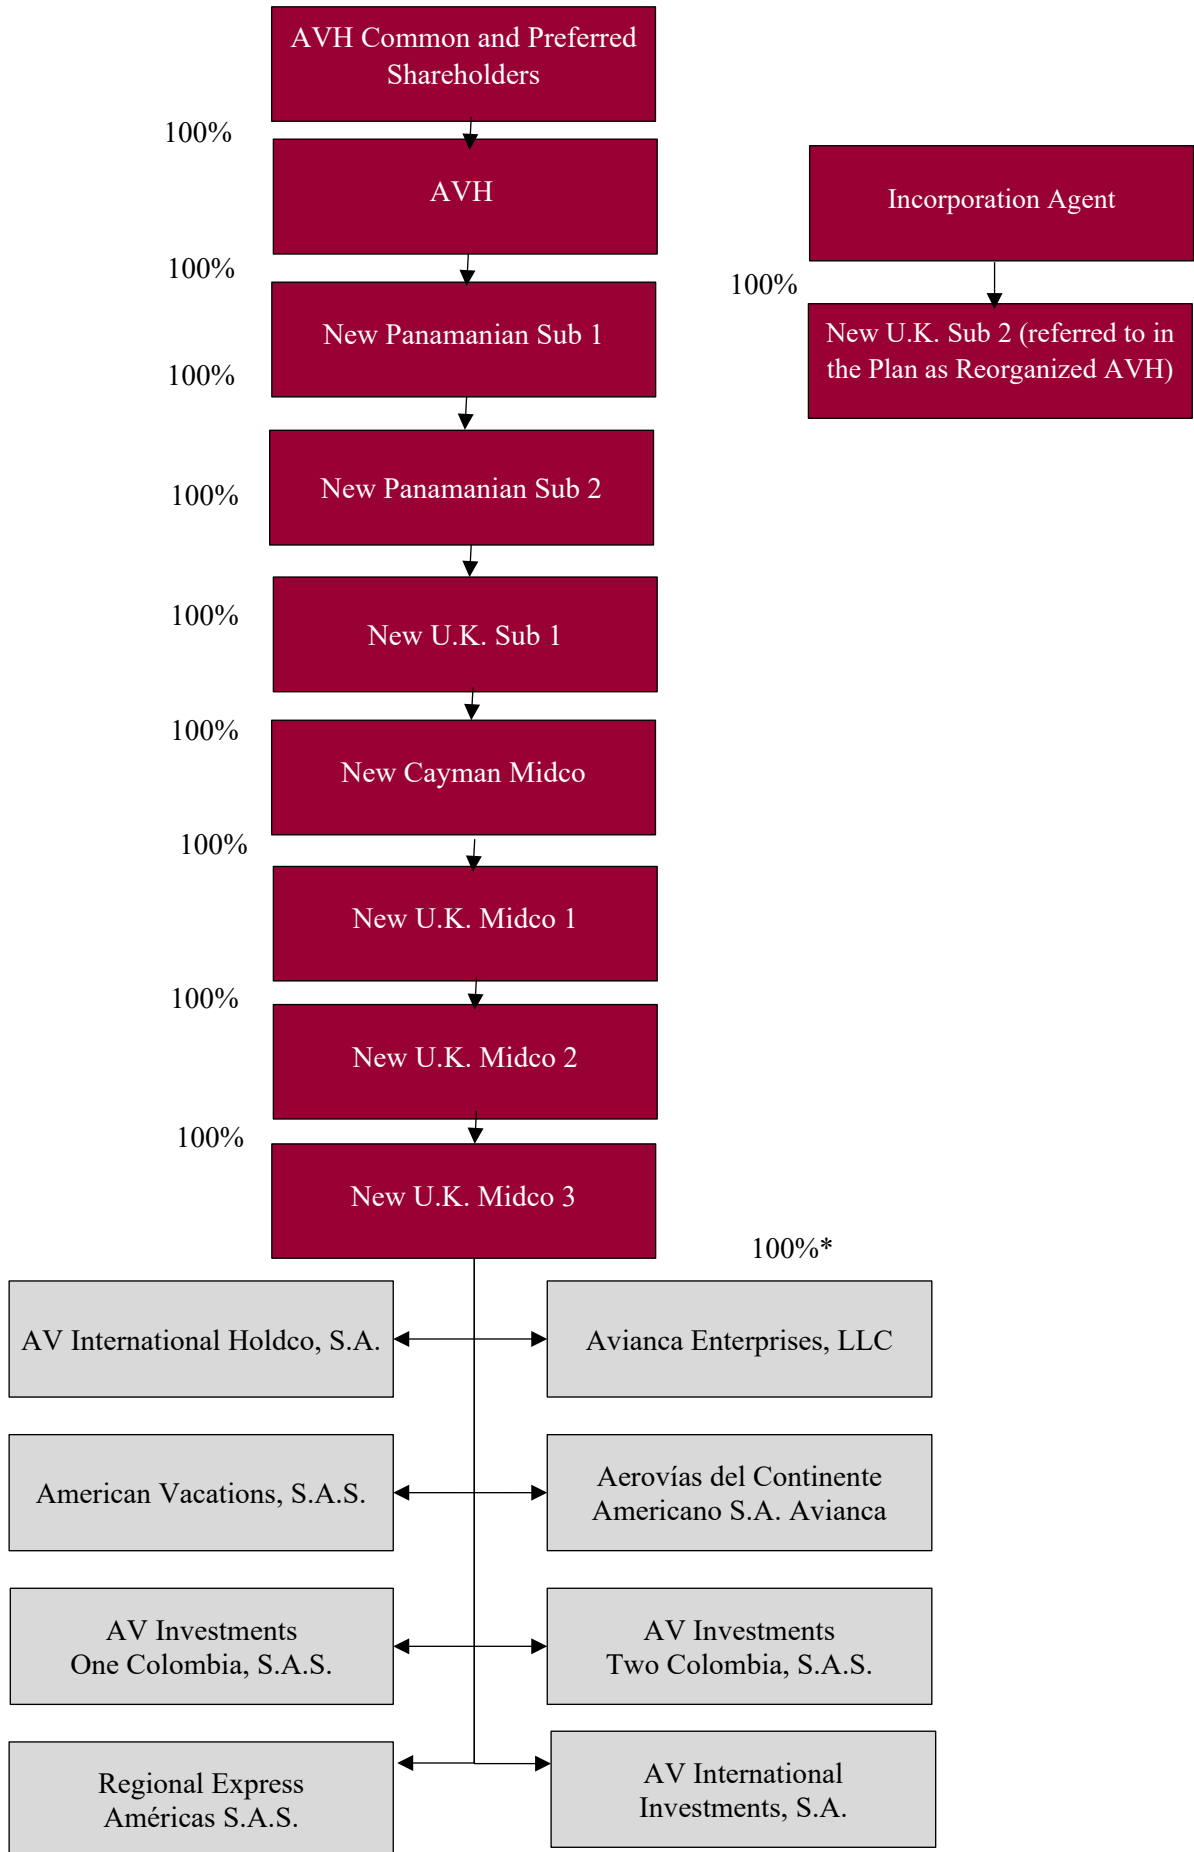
AVH Common and Preferred Shareholders

100%

AVH

100%

New Panamanian Sub 1

100%

New Panamanian Sub 2

100%

New U.K. Sub 1

100%

New Cayman Midco

100%

New U.K. Midco 1

100%

New U.K. Midco 2

100%

New U.K. Midco 3

Incorporation Agent

100%

New U.K. Sub 2 (referred to in the Plan as Reorganized AVH)

100%*

AV International Holdco, S.A.

Avianca Enterprises, LLC

American Vacations, S.A.S.

Aerovías del Continente Americano S.A. Avianca

AV Investments One Colombia, S.A.S.

AV Investments Two Colombia, S.A.S.

Regional Express Américas S.A.S.

AV International Investments, S.A.